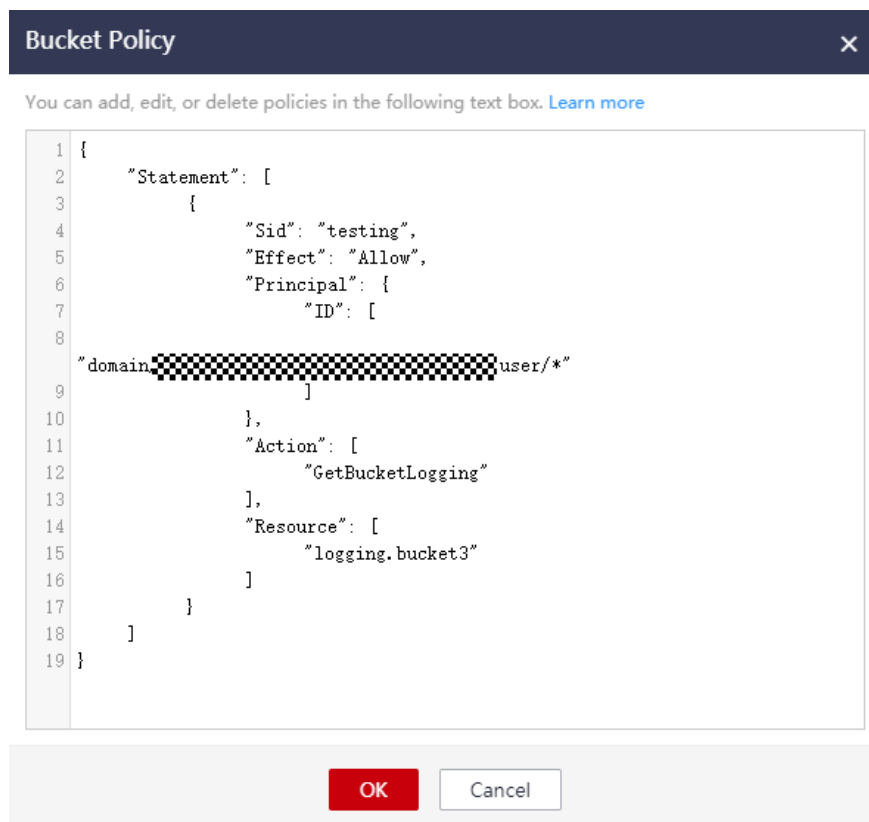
Bucket Policy ×

You can add, edit, or delete policies in the following text box. Learn more

1 {
2 "Statement": [
3 {
4 "Sid": "testing",
5 "Effect": "Allow",
6 "Principal": {
7 "ID": [
8 "domain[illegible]user/*"
9 ]
10 },
11 "Action": [
12 "GetBucketLogging"
13 ],
14 "Resource": [
15 "logging.bucket3"
16 ]
17 }
18 ]
19 }

OK Cancel